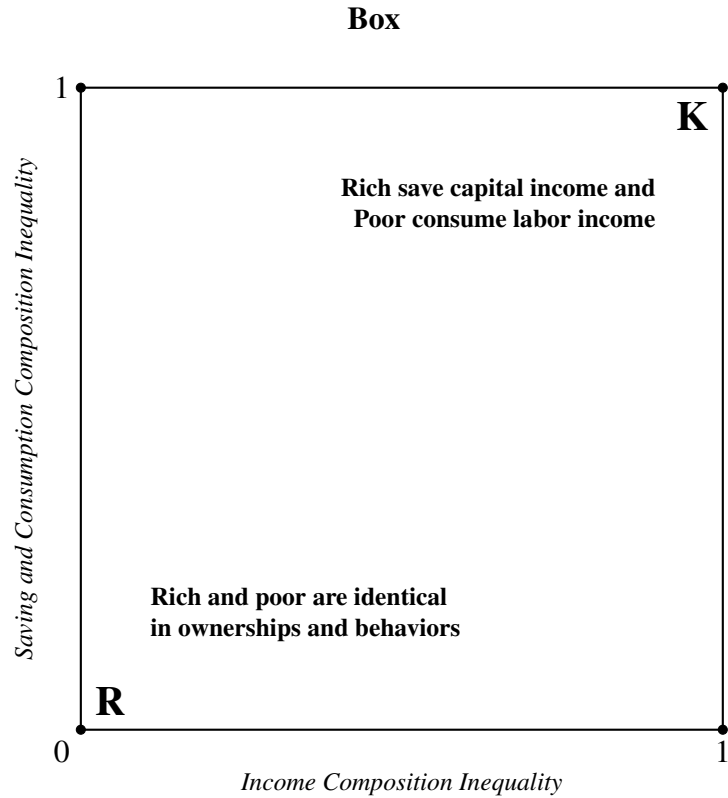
Box

1

K

Rich save capital income and Poor consume labor income

Saving and Consumption Composition Inequality

Rich and poor are identical in ownerships and behaviors

R

0

1

Income Composition Inequality